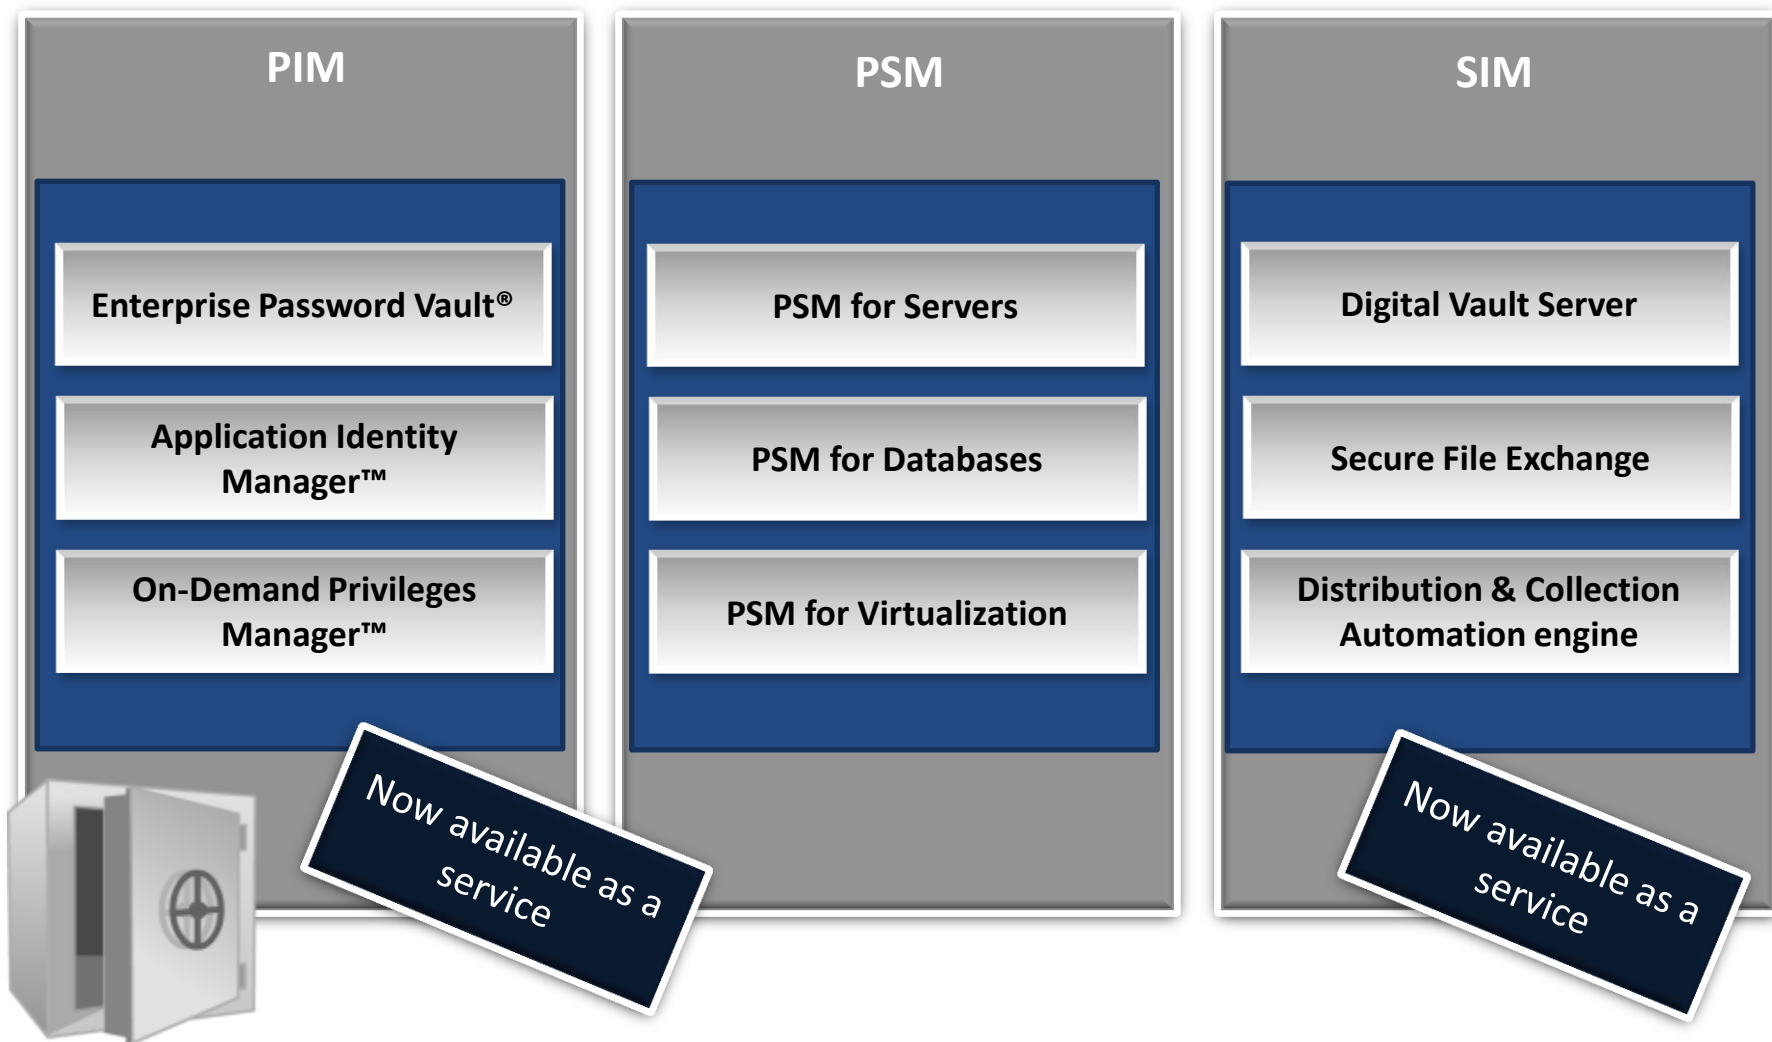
PIM

Enterprise Password Vault®

Application Identity Manager™

On-Demand Privileges Manager™

Now available as a service

PSM

PSM for Servers

PSM for Databases

PSM for Virtualization

SIM

Digital Vault Server

Secure File Exchange

Distribution & Collection Automation engine

Now available as a service